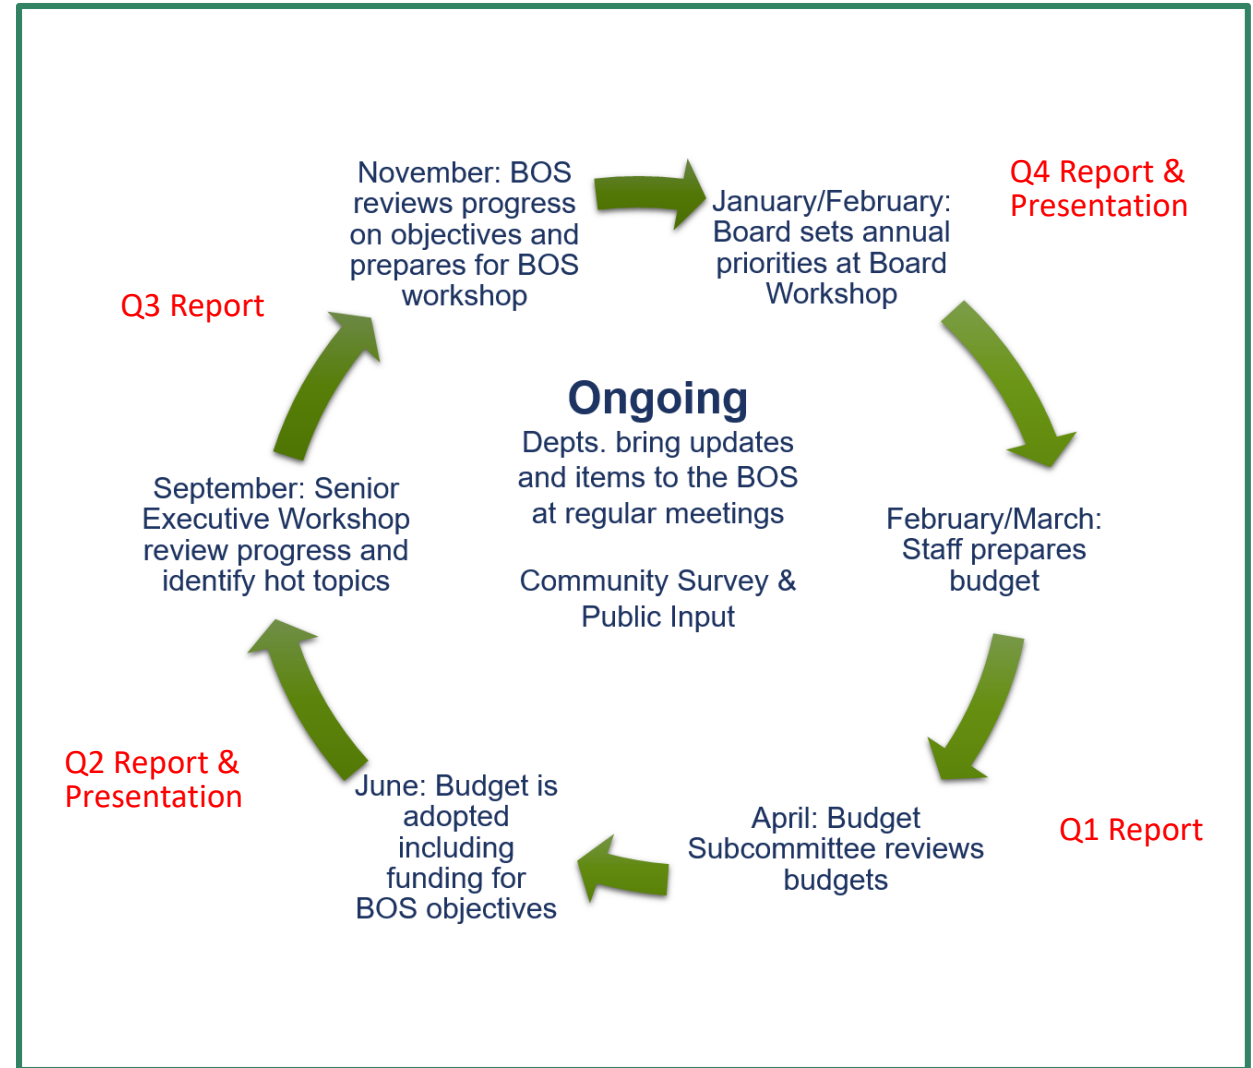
November: BOS reviews progress on objectives and prepares for BOS workshop

January/February: Board sets annual priorities at Board Workshop

Q4 Report & Presentation

Q3 Report

Ongoing
Depts. bring updates and items to the BOS at regular meetings

Community Survey & Public Input

September: Senior Executive Workshop review progress and identify hot topics

February/March: Staff prepares budget

Q2 Report & Presentation

June: Budget is adopted including funding for BOS objectives

April: Budget Subcommittee reviews budgets

Q1 Report